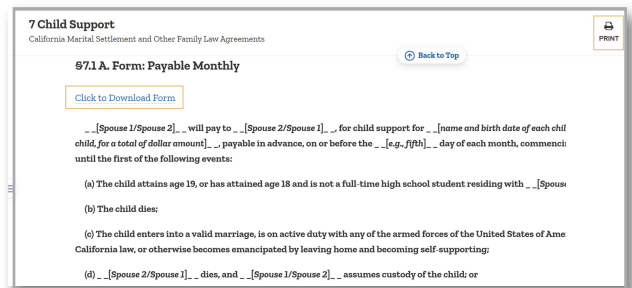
7 Child Support
California Marital Settlement and Other Family Law Agreements

PRINT

Back to Top

§7.1 A. Form: Payable Monthly

Click to Download Form

_ _[Spouse 1/Spouse 2]_ _ will pay to _ _[Spouse 2/Spouse 1]_ _, for child support for _ _[name and birth date of each chil child, for a total of dollar amount]_ _, payable in advance, on or before the _ _[e.g., fifth]_ _ day of each month, commencin until the first of the following events:

(a) The child attains age 19, or has attained age 18 and is not a full-time high school student residing with _ _[Spous

(b) The child dies;

(c) The child enters into a valid marriage, is on active duty with any of the armed forces of the United States of Ame California law, or otherwise becomes emancipated by leaving home and becoming self-supporting;

(d) _ _[Spouse 2/Spouse 1]_ _ dies, and _ _[Spouse 1/Spouse 2]_ _ assumes custody of the child; or